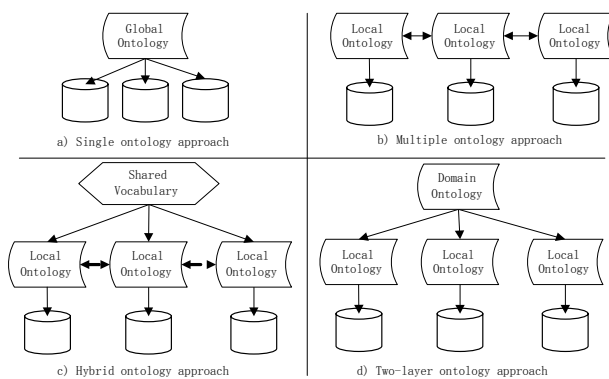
Global Ontology

a) Single ontology approach

Local Ontology

Local Ontology

Local Ontology

b) Multiple ontology approach

Shared Vocabulary

Local Ontology

Local Ontology

Local Ontology

c) Hybrid ontology approach

Domain Ontology

Local Ontology

Local Ontology

Local Ontology

d) Two-layer ontology approach